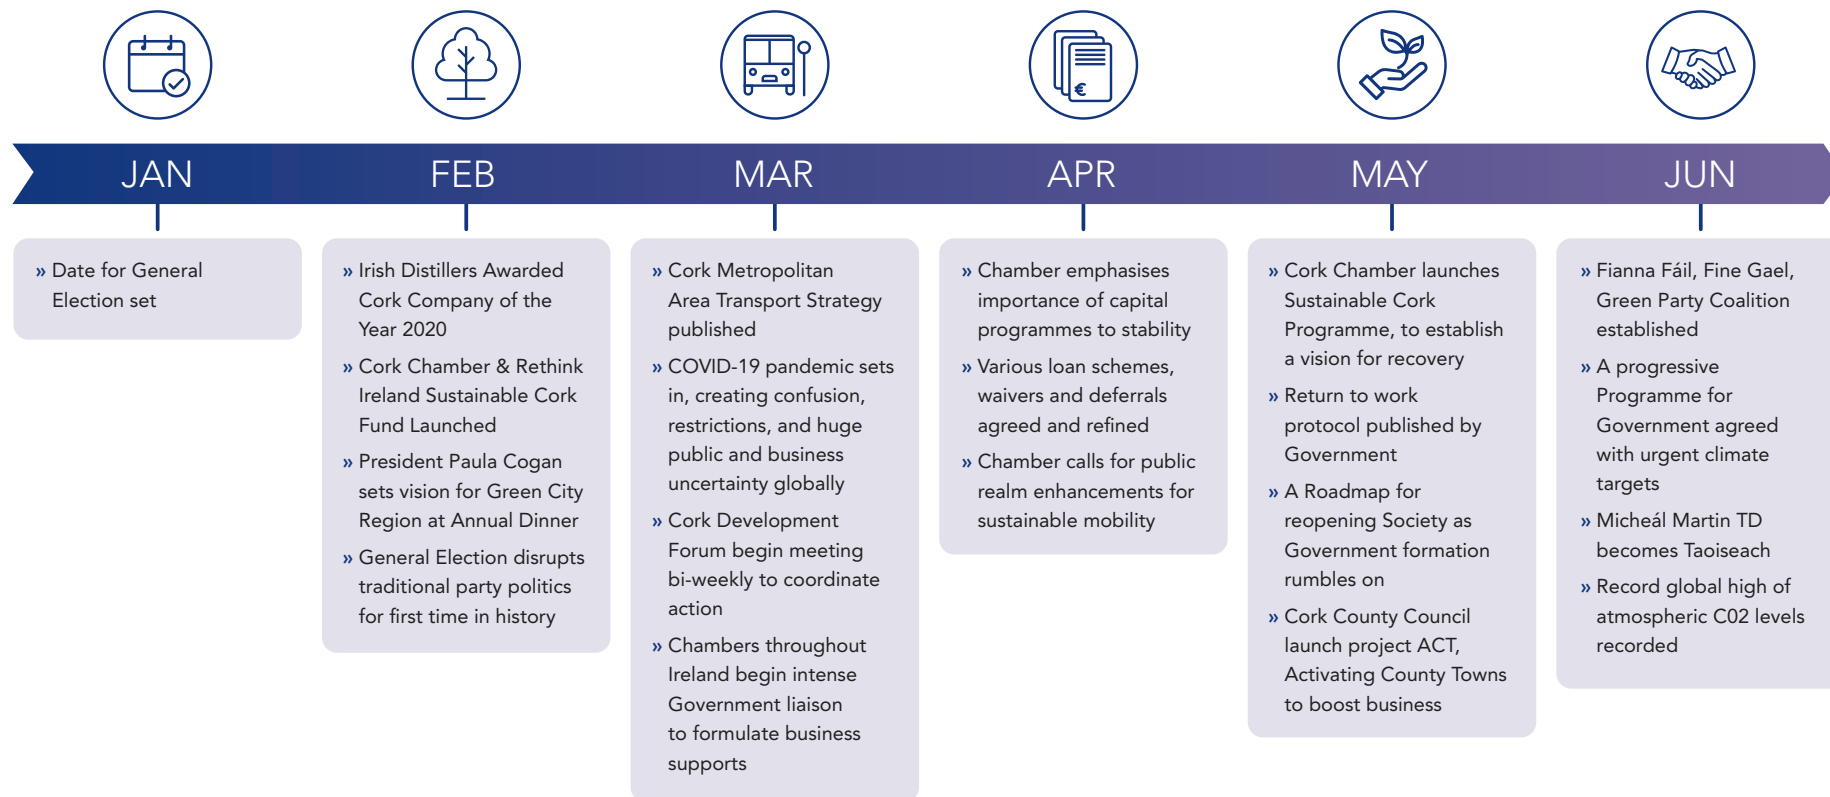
€

JAN

FEB

MAR

APR

MAY

JUN

» Date for General Election set

» Irish Distillers Awarded Cork Company of the Year 2020

» Cork Chamber & Rethink Ireland Sustainable Cork Fund Launched

» President Paula Cogan sets vision for Green City Region at Annual Dinner

» General Election disrupts traditional party politics for first time in history

» Cork Metropolitan Area Transport Strategy published

» COVID-19 pandemic sets in, creating confusion, restrictions, and huge public and business uncertainty globally

» Cork Development Forum begin meeting bi-weekly to coordinate action

» Chambers throughout Ireland begin intense Government liaison to formulate business supports

» Chamber emphasises importance of capital programmes to stability

» Various loan schemes, waivers and deferrals agreed and refined

» Chamber calls for public realm enhancements for sustainable mobility

» Cork Chamber launches Sustainable Cork Programme, to establish a vision for recovery

» Return to work protocol published by Government

» A Roadmap for reopening Society as Government formation rumbles on

» Cork County Council launch project ACT, Activating County Towns to boost business

» Fianna Fáil, Fine Gael, Green Party Coalition established

» A progressive Programme for Government agreed with urgent climate targets

» Micheál Martin TD becomes Taoiseach

» Record global high of atmospheric C02 levels recorded